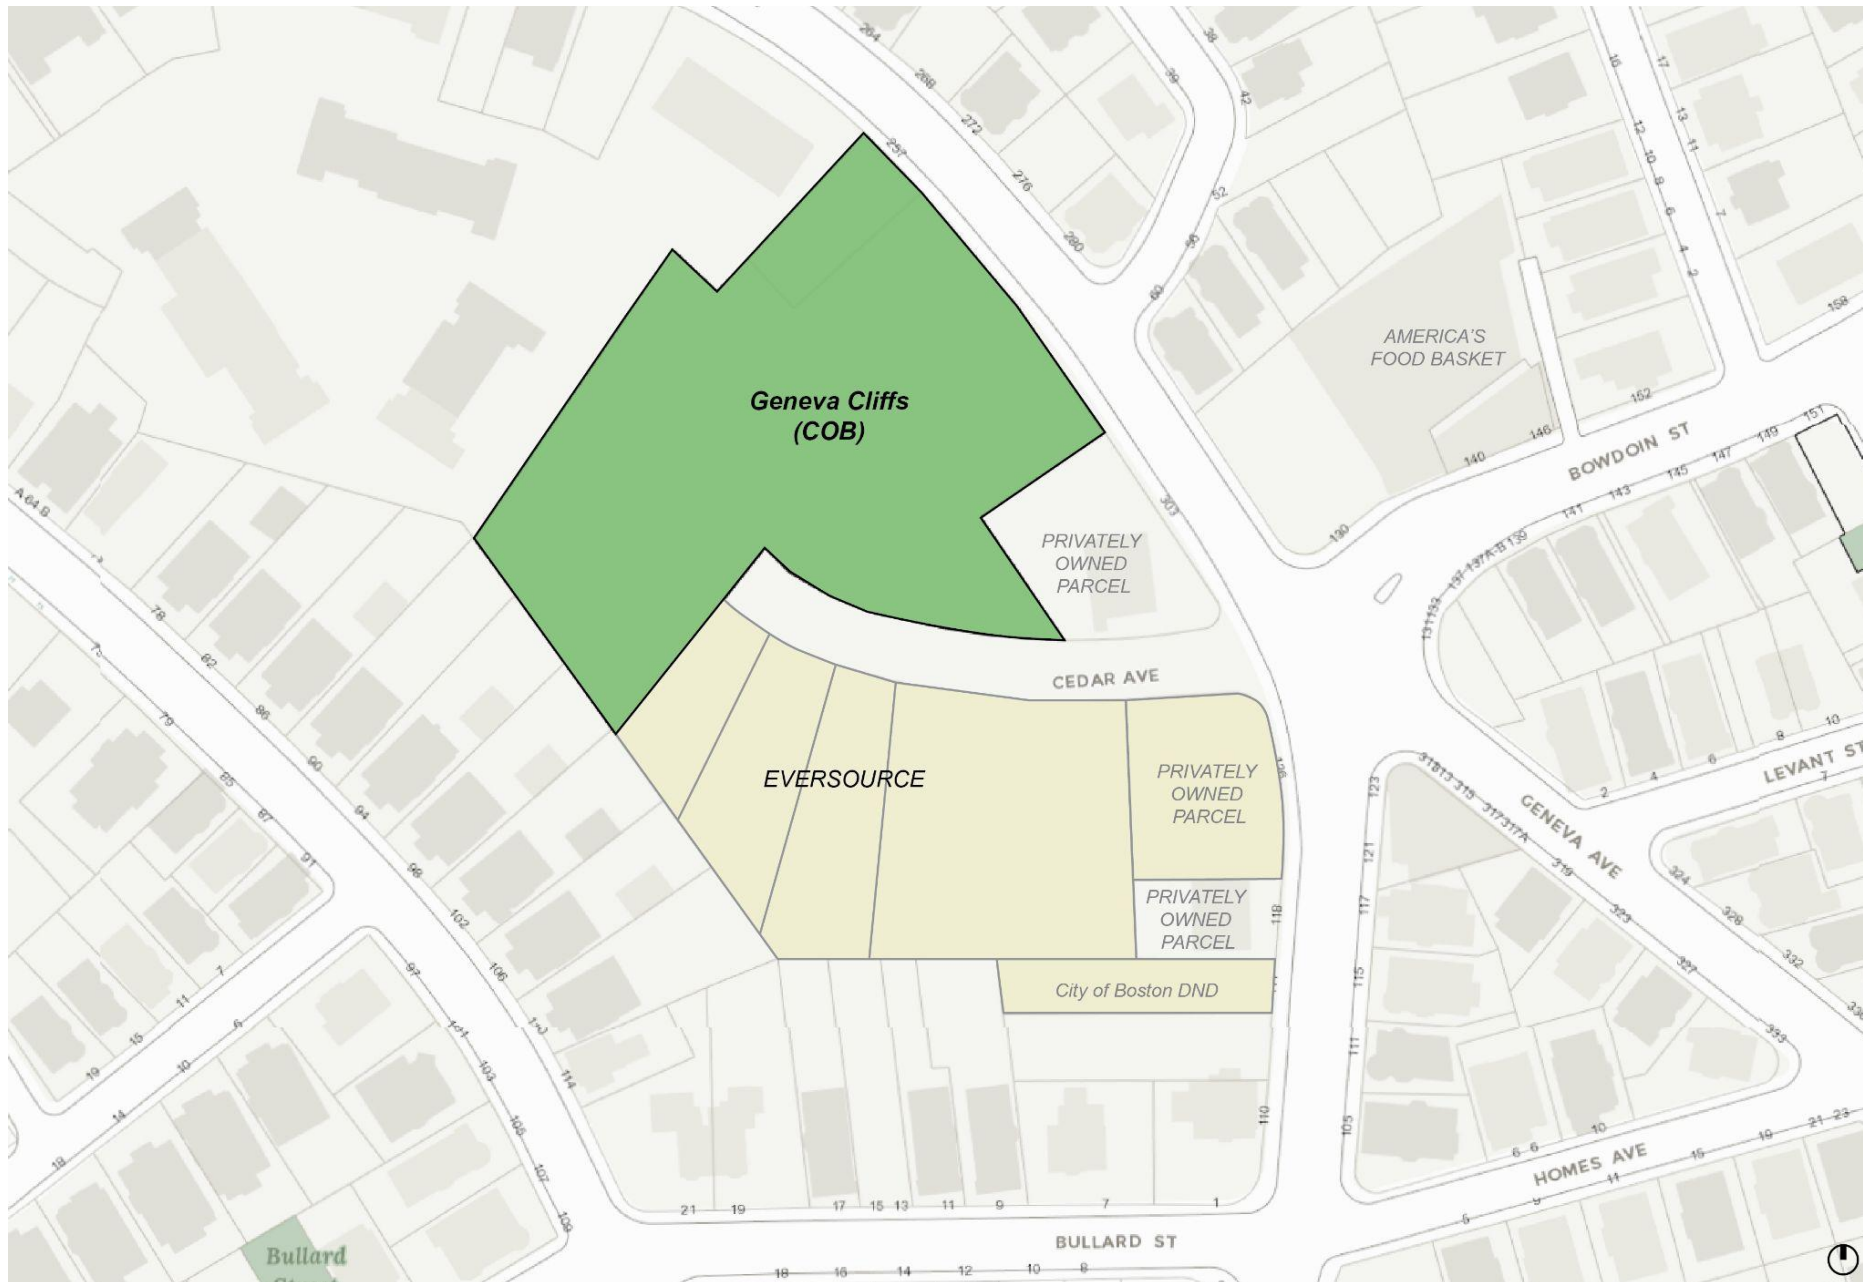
Geneva Cliffs (COB)

PRIVATELY OWNED PARCEL

AMERICA'S FOOD BASKET

BOWDOIN ST

CEDAR AVE

EVERSOURCE

PRIVATELY OWNED PARCEL

PRIVATELY OWNED PARCEL

City of Boston DND

GENEVA AVE

LEVANT ST

HOMES AVE

BULLARD ST

Bullard

264 268 272 276 280 257 303 38 39 42 52 56 60 16 17 13 12 11 10 8 6 7 4 2 158 152 146 140 130 151 149 147 145 143 141 139 137A-B 137 133 131 10 8 6 4 2 7 126 123 121 118 117 115 111 110 105 319 323 327 324 328 332 333 21 23 19 15 11 10 9 6 6 5 21 19 17 15 13 11 9 7 1 18 16 14 12 10 8 A 64 B 78 75 82 79 86 85 87 90 91 94 98 102 106 97 101 103 105 107 109 114 7 11 15 19 6 10 14 18